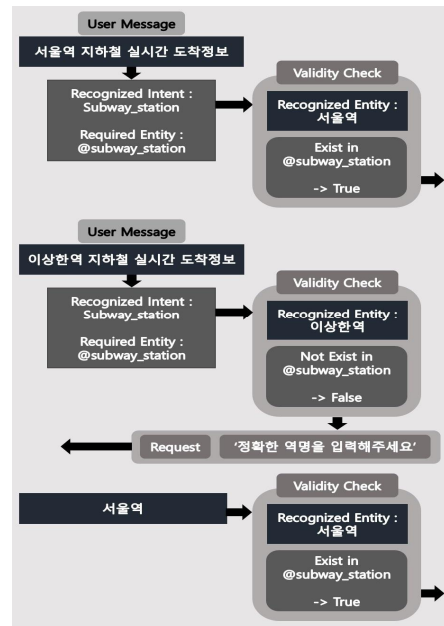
User Message

서울역 지하철 실시간 도착정보

Recognized Intent : Subway_station

Required Entity : @subway_station

Validity Check

Recognized Entity : 서울역

Exist in @subway_station

-> True

User Message

이상한역 지하철 실시간 도착정보

Recognized Intent : Subway_station

Required Entity : @subway_station

Validity Check

Recognized Entity : 이상한역

Not Exist in @subway_station

-> False

Request

'정확한 역명을 입력해주세요'

서울역

Validity Check

Recognized Entity : 서울역

Exist in @subway_station

-> True